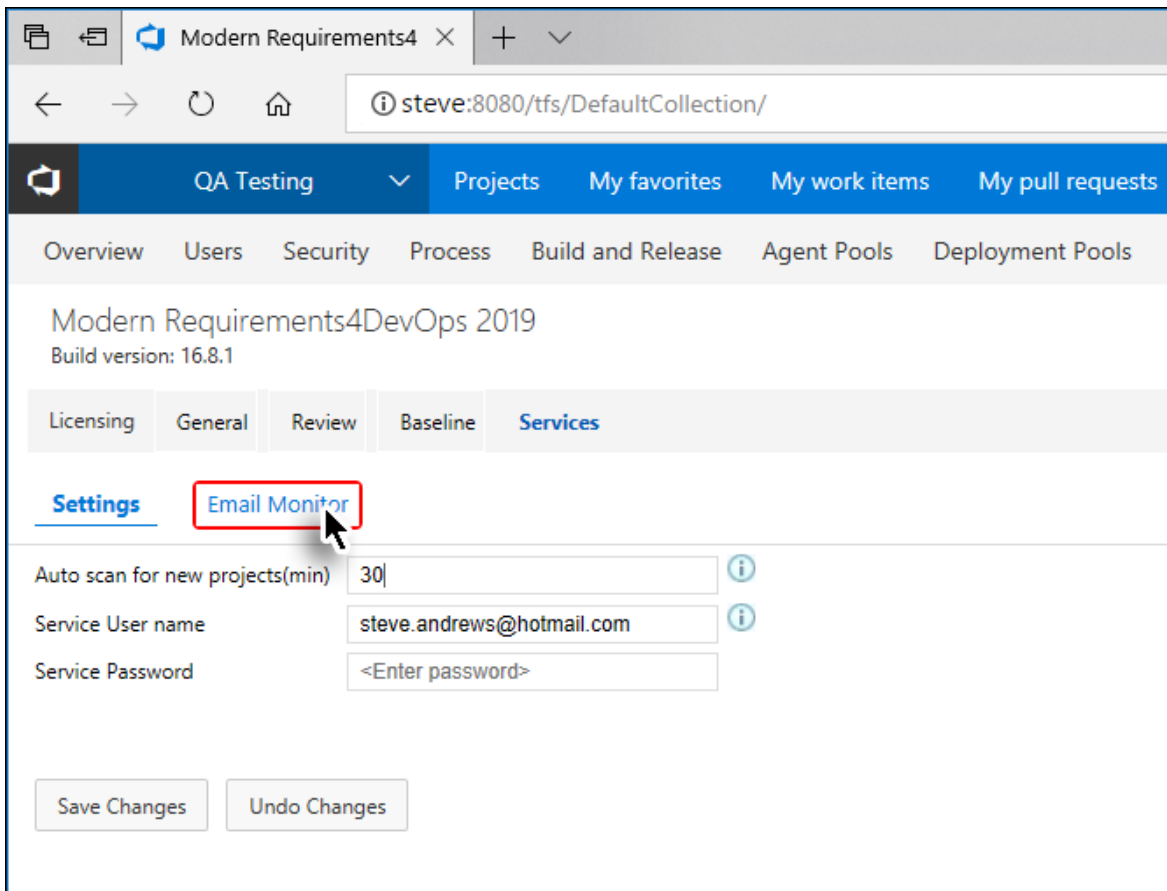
Modern Requirements4

steve:8080/tfs/DefaultCollection/

QA Testing

Projects My favorites My work items My pull requests

Overview Users Security Process Build and Release Agent Pools Deployment Pools

Modern Requirements4DevOps 2019
Build version: 16.8.1

Licensing General Review Baseline Services

Settings Email Monitor

Auto scan for new projects(min) 30

Service User name steve.andrews@hotmail.com

Service Password <Enter password>

Save Changes Undo Changes